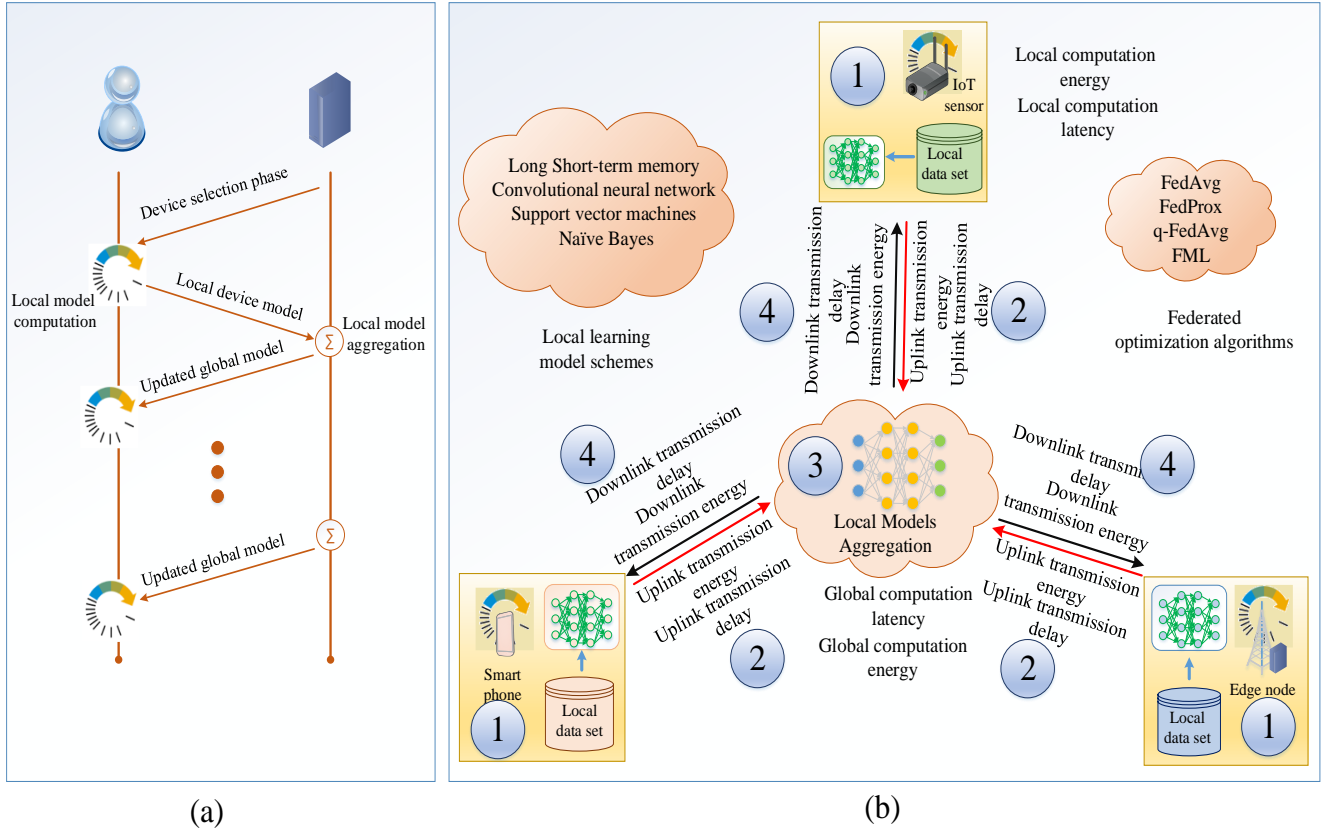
Device selection phase

Local model computation

Local device model

$\Sigma$

Local model aggregation

Updated global model

$\Sigma$

Updated global model

(a)

1

IoT sensor

Local data set

Local computation energy
Local computation latency

Long Short-term memory
Convolutional neural network
Support vector machines
Naïve Bayes

FedAvg
FedProx
q-FedAvg
FML

Downlink transmission delay
Downlink transmission energy

Uplink transmission energy
Uplink transmission delay

4

2

Local learning model schemes

Federated optimization algorithms

4

Downlink transmission delay
Downlink transmission energy

3

Local Models Aggregation

Downlink transmi delay
Downlink transmission energy

4

Uplink transmission energy
Uplink transmission delay

Uplink transmission energy
Uplink transmission delay

Global computation latency
Global computation energy

Smart phone

1

Local data set

2

2

Local data set

Edge node

1

(b)